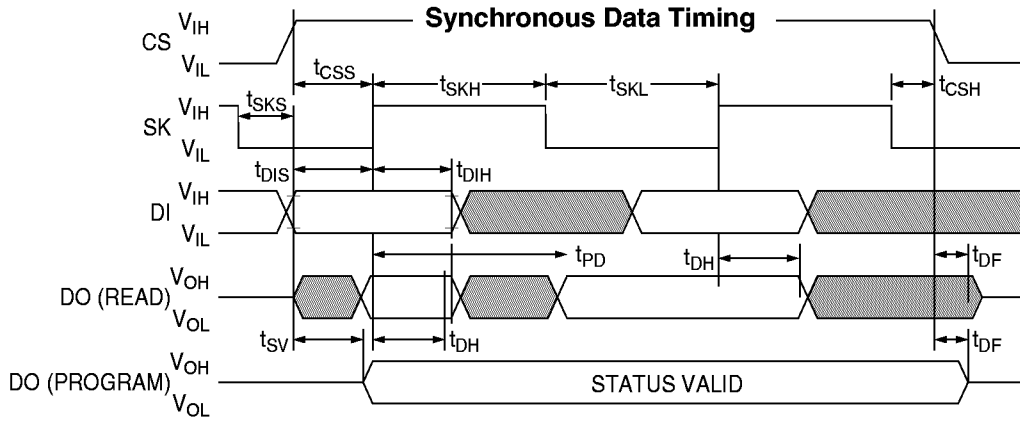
Synchronous Data Timing

CS $V_{IH}$ $V_{IL}$

$t_{CSS}$ $t_{SKH}$ $t_{SKL}$ $t_{CSH}$

$t_{SKS}$

SK $V_{IH}$ $V_{IL}$

$t_{DIS}$ $t_{DIH}$

DI $V_{IH}$ $V_{IL}$

$t_{PD}$ $t_{DH}$ $t_{DF}$

DO (READ) $V_{OH}$ $V_{OL}$

$t_{SV}$ $t_{DH}$ $t_{DF}$

DO (PROGRAM) $V_{OH}$ $V_{OL}$

STATUS VALID